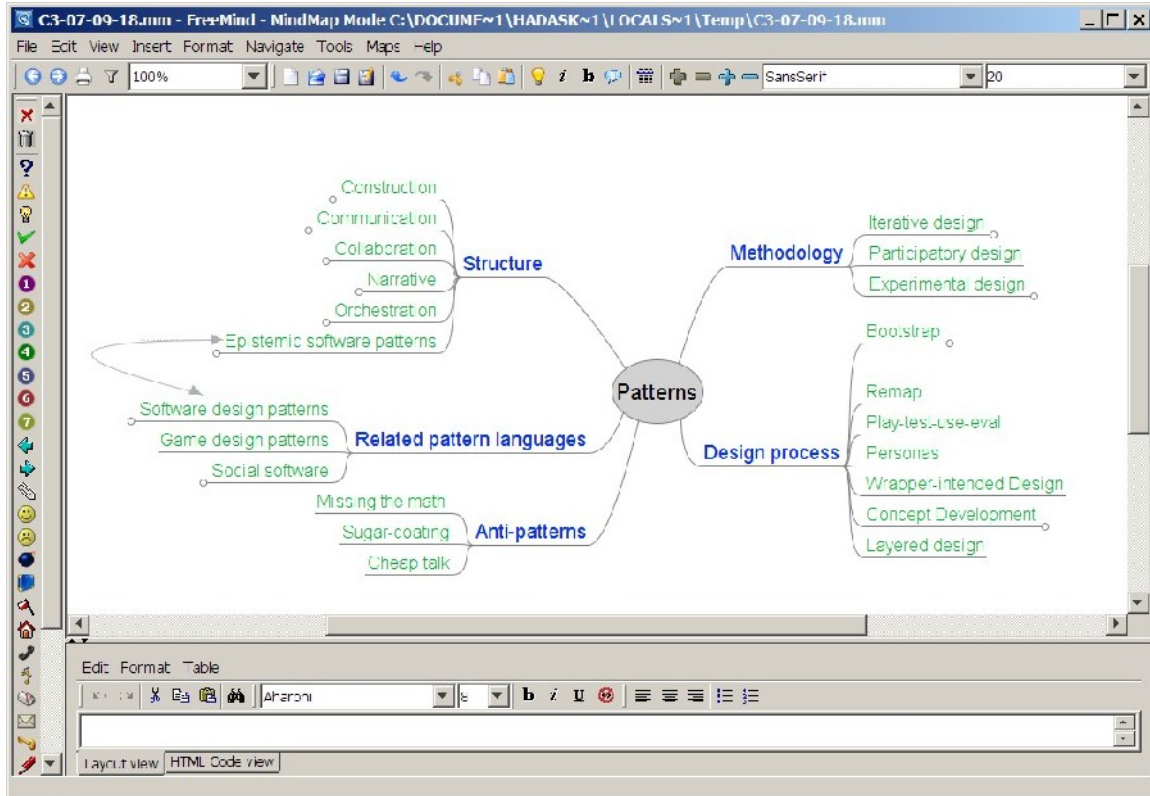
C3-07-09-18.mm - FreeMind - MindMap Mode C:\DOCUME~1\HADASK~1\LOCALS~1\Temp\C3-07-09-18.mm

File Edit View Insert Format Navigate Tools Maps Help

100%

SansSerif

20

Construction
Communication
Collaboration
Narrative
Orchestration
Epistemic software patterns
Structure

Methodology
Iterative design
Participatory design
Experimental design

Patterns

Software design patterns
Game design patterns
Social software
Related pattern languages

Bootstrap
Remap
Play-test-use-eval
Personas
Wrapper-intended Design
Concept Development
Layered design
Design process

Missing the math
Sugar-coating
Cheap talk
Anti-patterns

Edit Format Table

Aharoni

8

Layout view HTML Code view